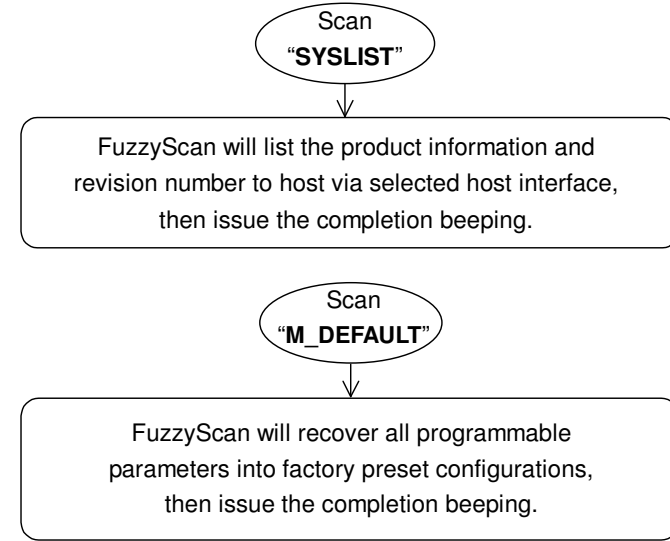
Scan
“SYSLIST”

FuzzyScan will list the product information and revision number to host via selected host interface, then issue the completion beeping.

Scan
“M_DEFAULT”

FuzzyScan will recover all programmable parameters into factory preset configurations, then issue the completion beeping.